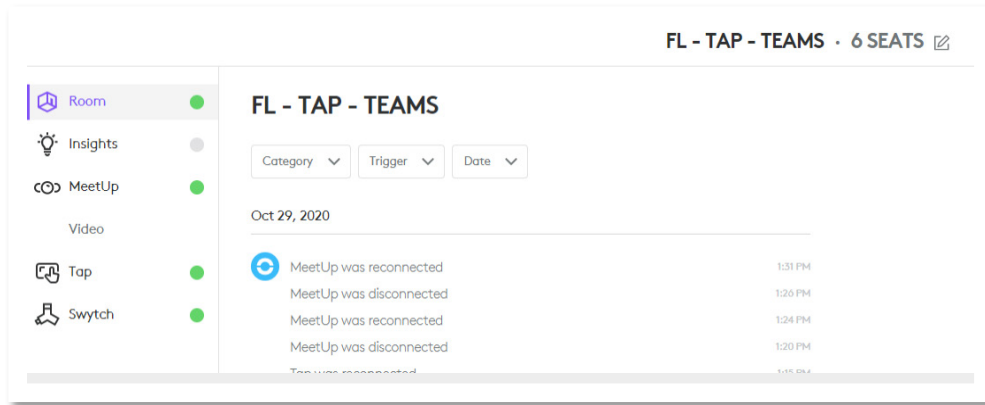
FL - TAP - TEAMS · 6 SEATS

Room

Insights

MeetUp

Video

Tap

Swytch

FL - TAP - TEAMS

Category Trigger Date

Oct 29, 2020

MeetUp was reconnected 1:31 PM

MeetUp was disconnected 1:26 PM

MeetUp was reconnected 1:24 PM

MeetUp was disconnected 1:20 PM

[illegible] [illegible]